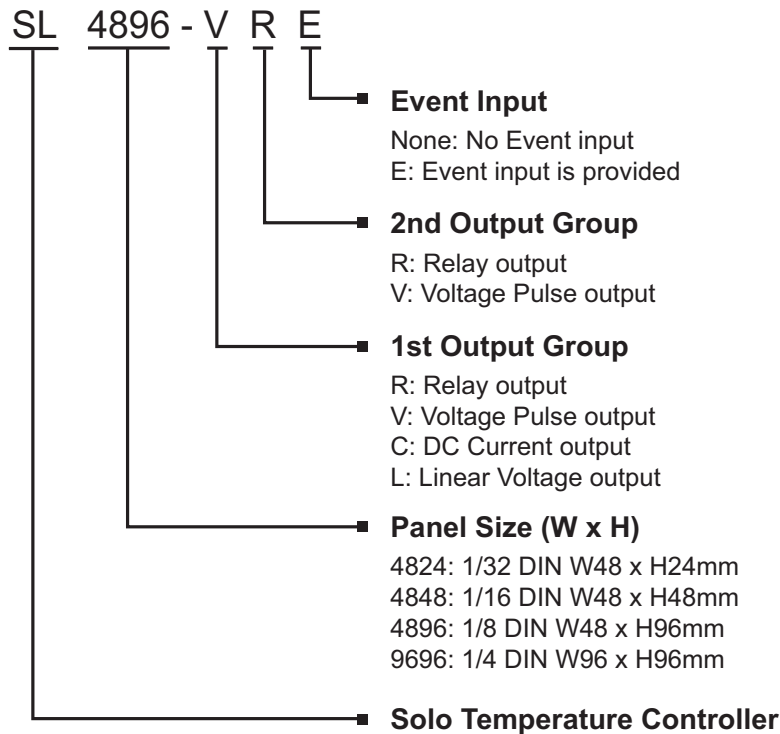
SL 4896 - V R E

Event Input
None: No Event input
E: Event input is provided

2nd Output Group
R: Relay output
V: Voltage Pulse output

1st Output Group
R: Relay output
V: Voltage Pulse output
C: DC Current output
L: Linear Voltage output

Panel Size (W x H)
4824: 1/32 DIN W48 x H24mm
4848: 1/16 DIN W48 x H48mm
4896: 1/8 DIN W48 x H96mm
9696: 1/4 DIN W96 x H96mm

Solo Temperature Controller